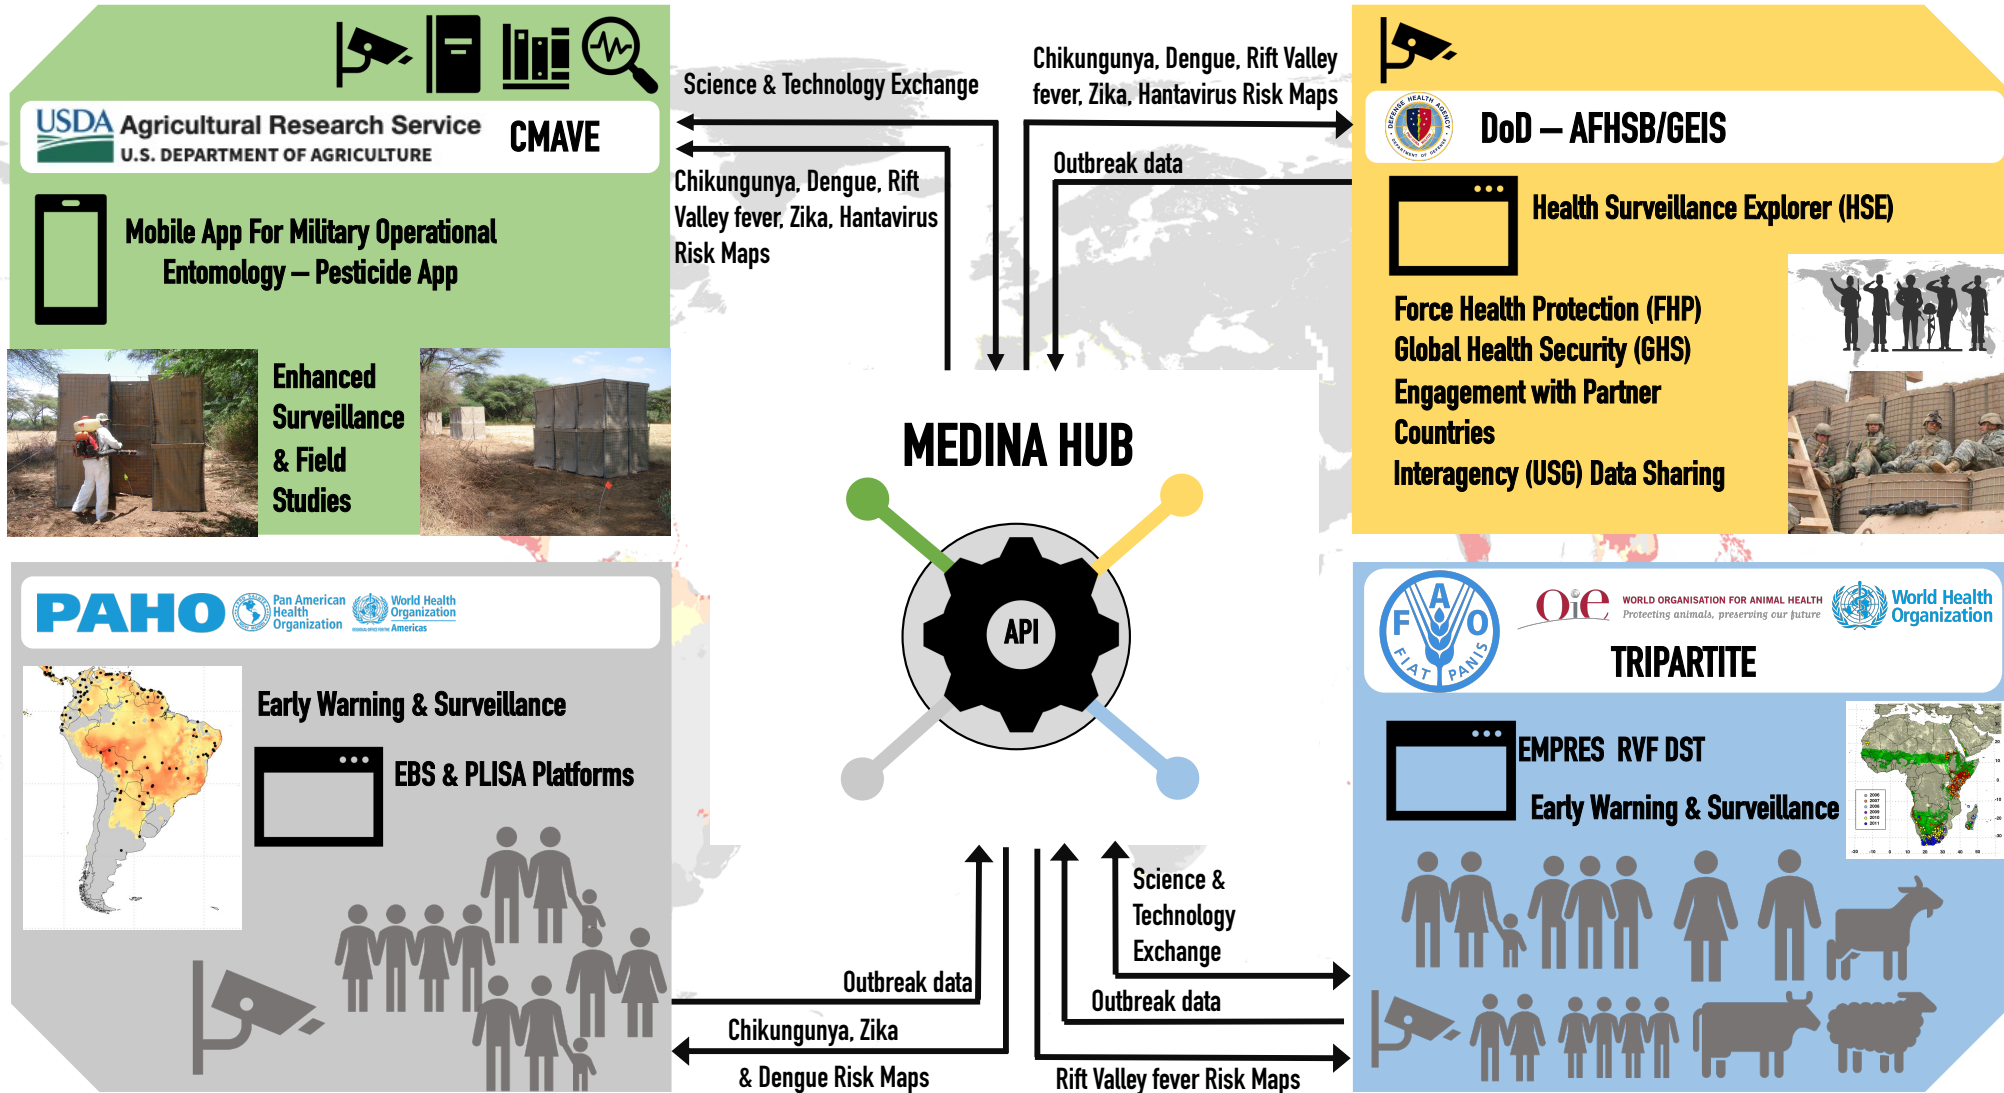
USDA Agricultural Research Service
U.S. DEPARTMENT OF AGRICULTURE

CMAVE

Mobile App For Military Operational Entomology – Pesticide App

Enhanced Surveillance & Field Studies

Science & Technology Exchange

Chikungunya, Dengue, Rift Valley fever, Zika, Hantavirus Risk Maps

Chikungunya, Dengue, Rift Valley fever, Zika, Hantavirus Risk Maps

Outbreak data

DoD – AFHSB/GEIS

Health Surveillance Explorer (HSE)

Force Health Protection (FHP)
Global Health Security (GHS)
Engagement with Partner Countries
Interagency (USG) Data Sharing

MEDINA HUB

API

PAHO Pan American Health Organization World Health Organization Americas

Early Warning & Surveillance

EBS & PLISA Platforms

Outbreak data

Chikungunya, Zika & Dengue Risk Maps

Science & Technology Exchange

Outbreak data

Rift Valley fever Risk Maps

FIAT PANIS

OIE WORLD ORGANISATION FOR ANIMAL HEALTH Protecting animals, preserving our future

World Health Organization

TRIPARTITE

EMPRES RVF DST

Early Warning & Surveillance